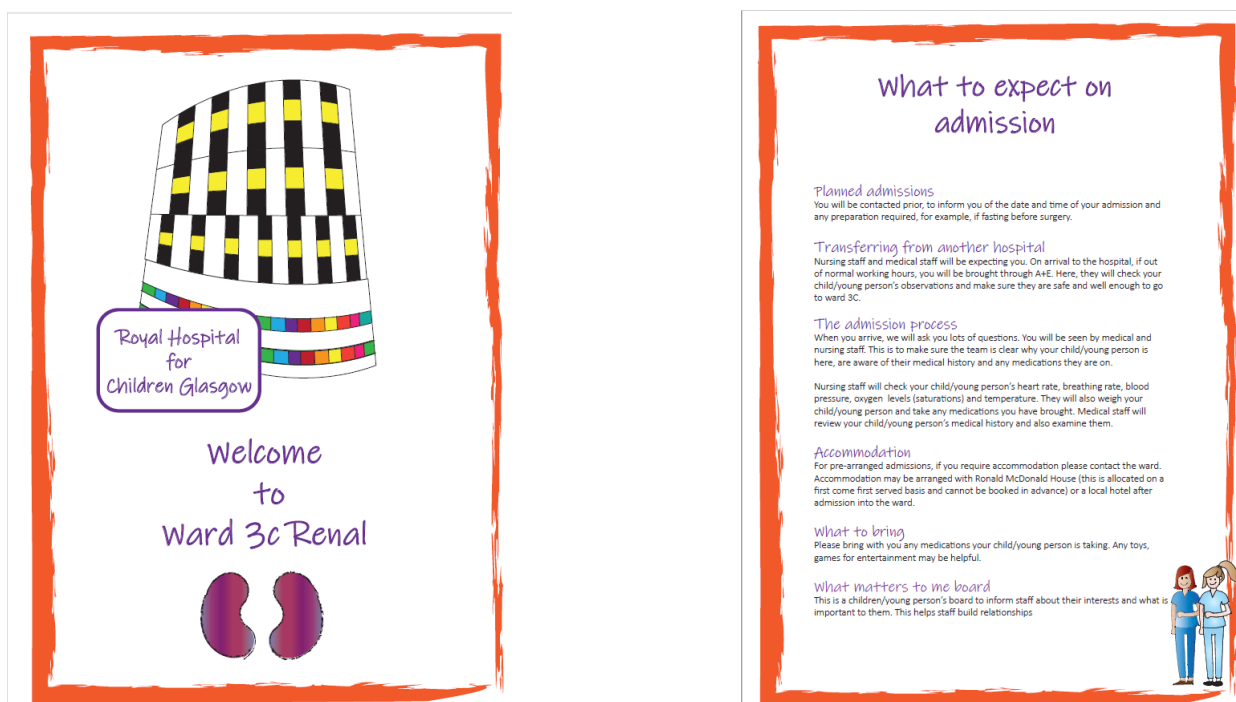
Royal Hospital for Children Glasgow

Welcome to Ward 3c Renal

What to expect on admission

Planned admissions
You will be contacted prior, to inform you of the date and time of your admission and any preparation required, for example, if fasting before surgery.

Transferring from another hospital
Nursing staff and medical staff will be expecting you. On arrival to the hospital, if out of normal working hours, you will be brought through A+E. Here, they will check your child/young person's observations and make sure they are safe and well enough to go to ward 3C.

The admission process
When you arrive, we will ask you lots of questions. You will be seen by medical and nursing staff. This is to make sure the team is clear why your child/young person is here, are aware of their medical history and any medications they are on.

Nursing staff will check your child/young person's heart rate, breathing rate, blood pressure, oxygen levels (saturations) and temperature. They will also weigh your child/young person and take any medications you have brought. Medical staff will review your child/young person's medical history and also examine them.

Accommodation
For pre-arranged admissions, if you require accommodation please contact the ward. Accommodation may be arranged with Ronald McDonald House (this is allocated on a first come first served basis and cannot be booked in advance) or a local hotel after admission into the ward.

What to bring
Please bring with you any medications your child/young person is taking. Any toys, games for entertainment may be helpful.

What matters to me board
This is a children/young person's board to inform staff about their interests and what is important to them. This helps staff build relationships